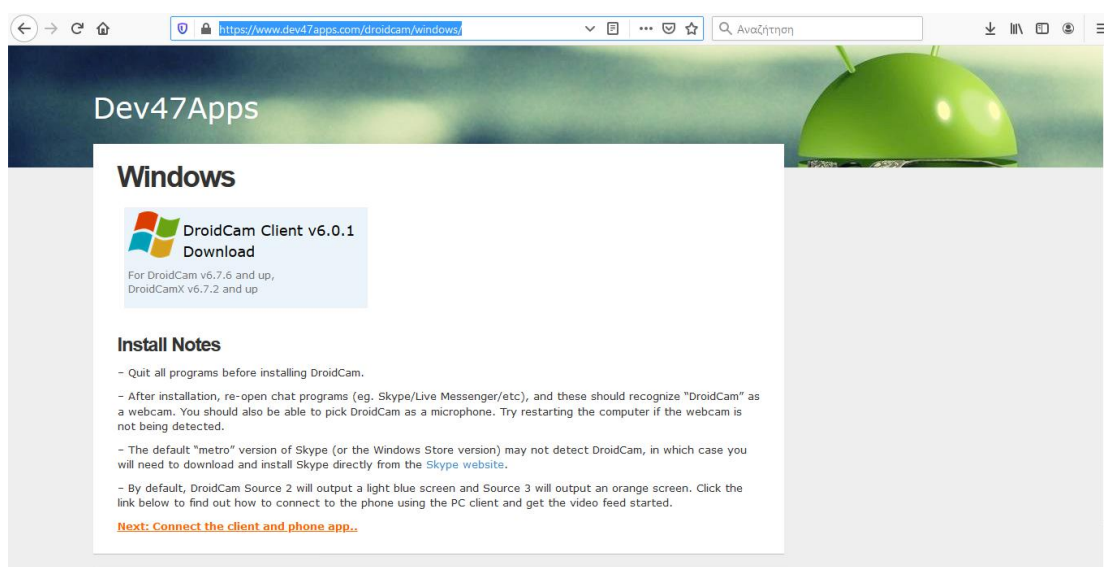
https://www.dev47apps.com/droidcam/windows/

Αναζήτηση

Dev47Apps

Windows

DroidCam Client v6.0.1 Download

For DroidCam v6.7.6 and up, DroidCamX v6.7.2 and up

Install Notes

- Quit all programs before installing DroidCam.

- After installation, re-open chat programs (eg. Skype/Live Messenger/etc), and these should recognize "DroidCam" as a webcam. You should also be able to pick DroidCam as a microphone. Try restarting the computer if the webcam is not being detected.

- The default "metro" version of Skype (or the Windows Store version) may not detect DroidCam, in which case you will need to download and install Skype directly from the Skype website.

- By default, DroidCam Source 2 will output a light blue screen and Source 3 will output an orange screen. Click the link below to find out how to connect to the phone using the PC client and get the video feed started.

Next: Connect the client and phone app..